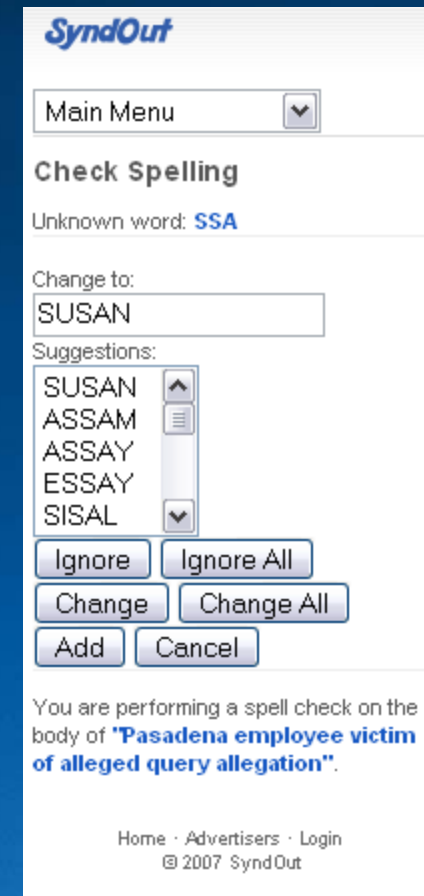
SyndOut

Main Menu

Check Spelling

Unknown word: SSA

Change to:

SUSAN

Suggestions:

SUSAN
ASSAM
ASSAY
ESSAY
SISAL

Ignore Ignore All
Change Change All
Add Cancel

You are performing a spell check on the body of "Pasadena employee victim of alleged query allegation".

Home · Advertisers · Login
© 2007 SyndOut